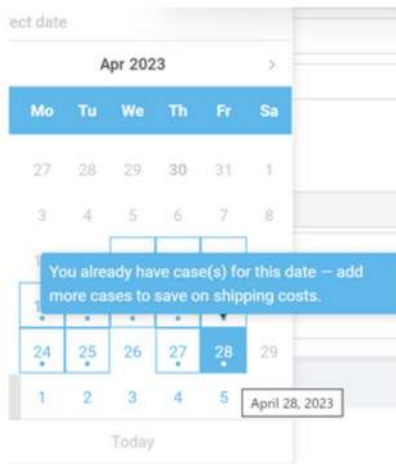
ect date

Apr 2023 >

| Mo | Tu | We | Th | Fr | Sa |
|---|---|---|---|---|---|
| 27 | 28 | 29 | 30 | 31 | 1 |
| 3 | 4 | 5 | 6 | 7 | 8 |
| 1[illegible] | | | | | |
| 1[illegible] | | | | | |
| 24 | 25 | 26 | 27 | 28 | 29 |
| 1 | 2 | 3 | 4 | 5 | |

You already have case(s) for this date — add more cases to save on shipping costs.

April 28, 2023

Today